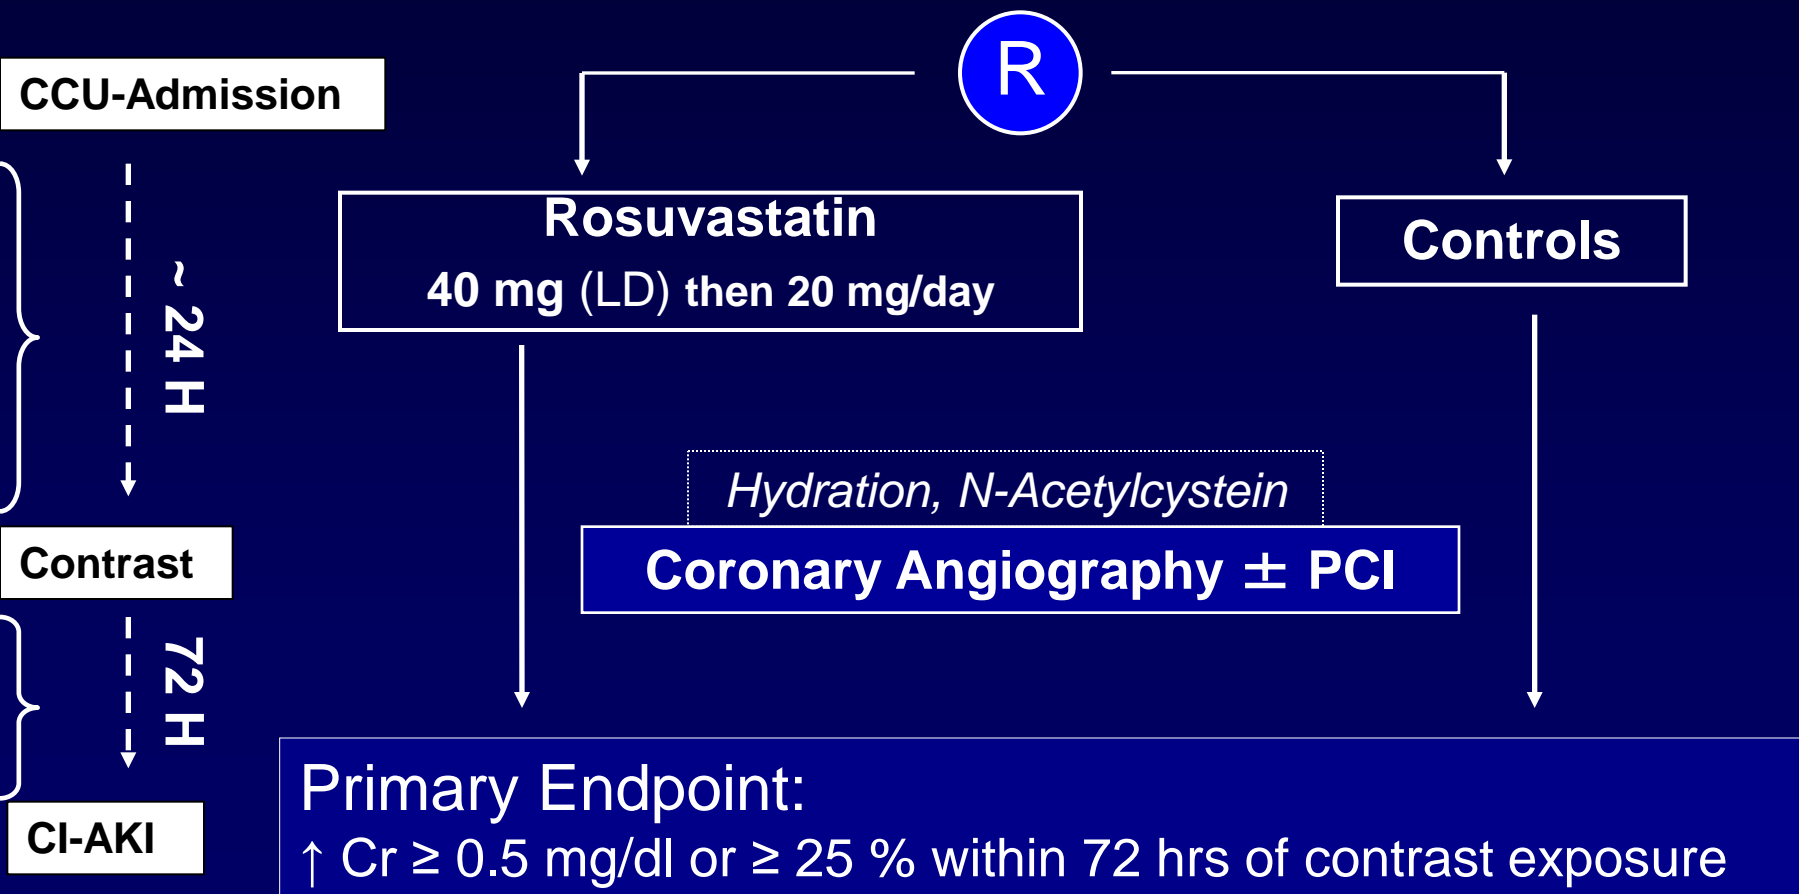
CCU-Admission

R

Rosuvastatin
40 mg (LD) then 20 mg/day

Controls

~ 24 H

Hydration, N-Acetylcystein

Coronary Angiography $\pm$ PCI

Contrast

72 H

CI-AKI

Primary Endpoint:
$\uparrow$ Cr $\geq$ 0.5 mg/dl or $\geq$ 25 % within 72 hrs of contrast exposure